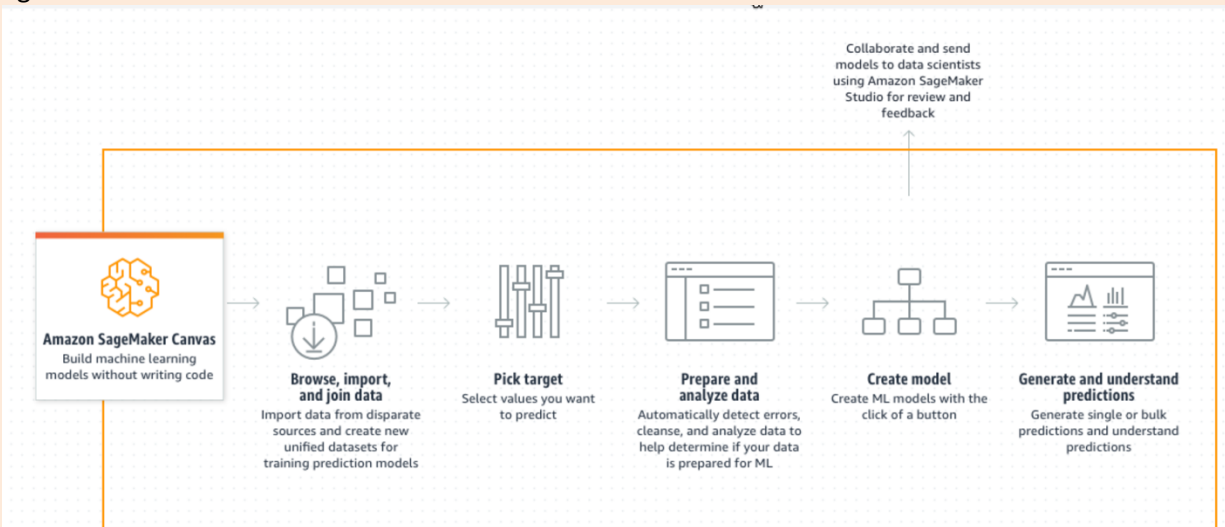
Collaborate and send models to data scientists using Amazon SageMaker Studio for review and feedback

Amazon SageMaker Canvas
Build machine learning models without writing code

Browse, import, and join data
Import data from disparate sources and create new unified datasets for training prediction models

Pick target
Select values you want to predict

Prepare and analyze data
Automatically detect errors, cleanse, and analyze data to help determine if your data is prepared for ML

Create model
Create ML models with the click of a button

Generate and understand predictions
Generate single or bulk predictions and understand predictions